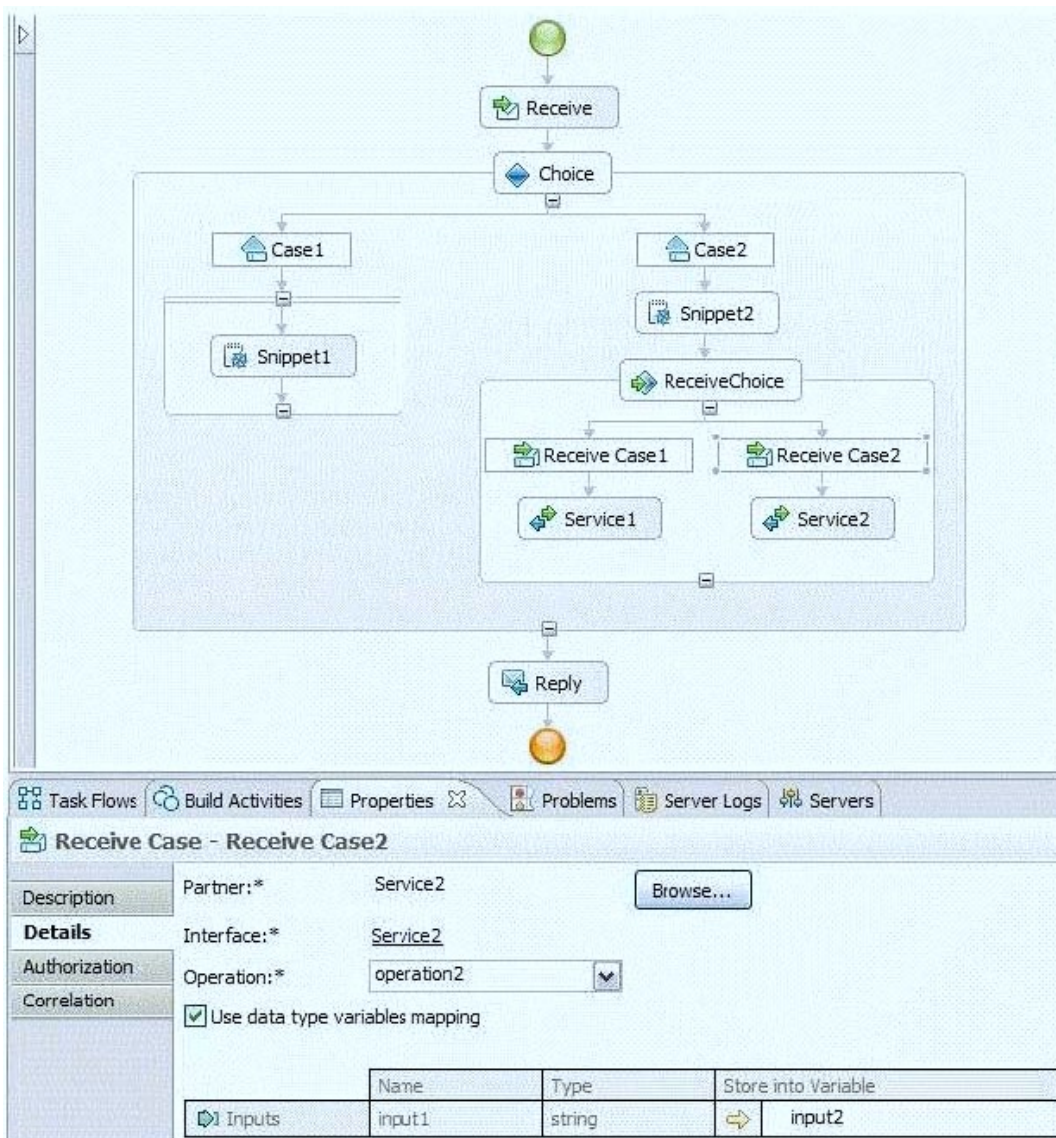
Receive

Choice

Case1

Case2

Snippet2

Snippet1

ReceiveChoice

Receive Case1

Receive Case2

Service1

Service2

Reply

Task Flows | Build Activities | Properties | Problems | Server Logs | Servers

Receive Case - Receive Case2

Description
Details
Authorization
Correlation

Partner:* Service2 Browse...

Interface:* Service2

Operation:* operation2

Use data type variables mapping

| | Name | Type | Store into Variable |
|---|---|---|---|
| Inputs | input1 | string | input2 |